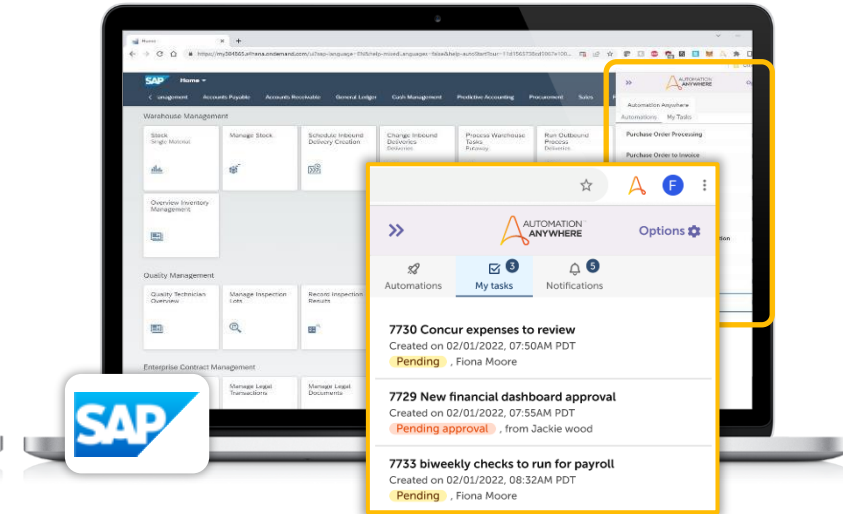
Home

https://my384565.s4hana.ondemand.com/ui?sap-language=EN&help-mixed-languages=false&help-autoStartTour=

SAP Home

< anagement Accounts Payable Accounts Receivable General Ledger Cash Management Predictive Accounting Procurement Sales

Warehouse Management

Stock
Single Material

Manage Stock

Schedule Inbound Delivery Creation

Change Inbound Deliveries

Process Warehouse Tasks
Putaway

Run Outbound Process
Deliveries

Overview Inventory Management

Quality Management

Quality Technician Overview

Manage Inspection Lots

Record Inspection Results

Enterprise Contract Management

Manage Legal Transactions

Manage Legal Documents

AUTOMATION ANYWHERE

Automation Anywhere

Automations My Tasks

Purchase Order Processing

Purchase Order to Invoice

AUTOMATION ANYWHERE

Options

Automations

3
My tasks

5
Notifications

7730 Concur expenses to review
Created on 02/01/2022, 07:50AM PDT
Pending , Fiona Moore

7729 New financial dashboard approval
Created on 02/01/2022, 07:55AM PDT
Pending approval , from Jackie wood

7733 biweekly checks to run for payroll
Created on 02/01/2022, 08:32AM PDT
Pending , Fiona Moore

SAP